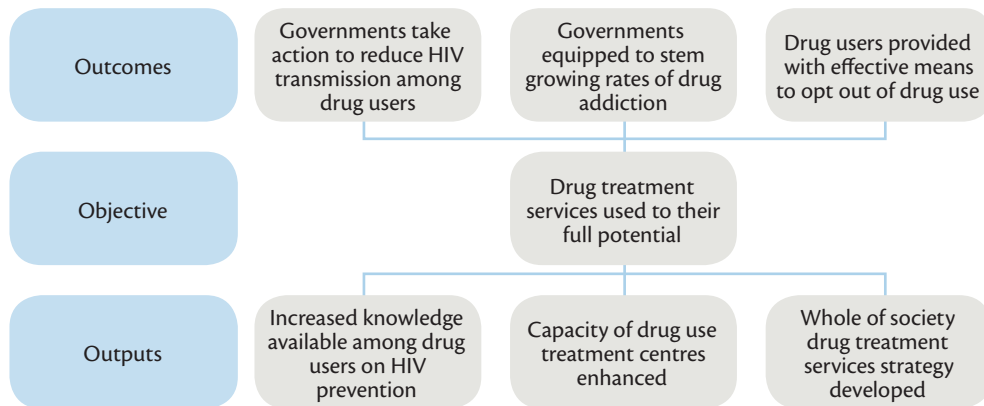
Outcomes

Governments take action to reduce HIV transmission among drug users

Governments equipped to stem growing rates of drug addiction

Drug users provided with effective means to opt out of drug use

Objective

Drug treatment services used to their full potential

Outputs

Increased knowledge available among drug users on HIV prevention

Capacity of drug use treatment centres enhanced

Whole of society drug treatment services strategy developed